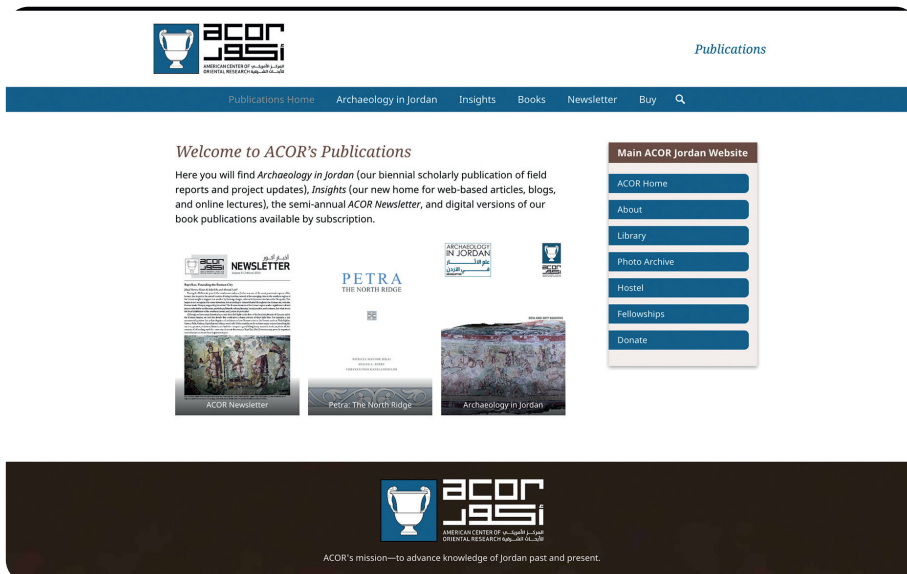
acor أكور
AMERICAN CENTER OF ORIENTAL RESEARCH المركز الأمريكي للأبحاث الشرقية

Publications

Publications Home Archaeology in Jordan Insights Books Newsletter Buy

Welcome to ACOR's Publications

Here you will find *Archaeology in Jordan* (our biennial scholarly publication of field reports and project updates), *Insights* (our new home for web-based articles, blogs, and online lectures), the semi-annual *ACOR Newsletter*, and digital versions of our book publications available by subscription.

acor NEWSLETTER أخبار أكور

PETRA
THE NORTH RIDGE

ARCHAEOLOGY IN JORDAN
علم الآثار في الأردن

ACOR Newsletter
Petra: The North Ridge
Archaeology in Jordan

Main ACOR Jordan Website
ACOR Home
About
Library
Photo Archive
Hostel
Fellowships
Donate

acor أكور
AMERICAN CENTER OF ORIENTAL RESEARCH المركز الأمريكي للأبحاث الشرقية

ACOR's mission—to advance knowledge of Jordan past and present.